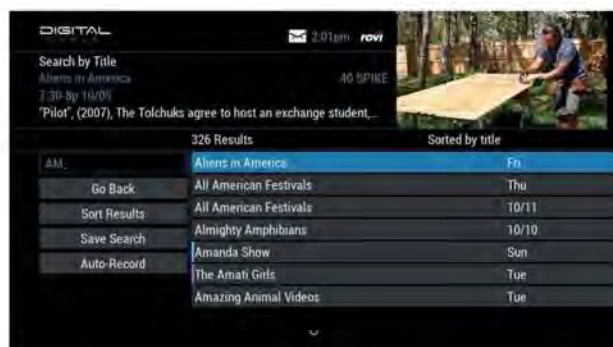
DIGITAL

2:01pm rovi

Search by Title

Aliens in America

40 SPIKE

7:30-8p 10/05

"Pilot", (2007), The Tolchuks agree to host an exchange student,...

326 Results

Sorted by title

AM_

Go Back

Sort Results

Save Search

Auto-Record

| | |
|---|---|
| Aliens in America | Fri |
| All American Festivals | Thu |
| All American Festivals | 10/11 |
| Almighty Amphibians | 10/10 |
| Amanda Show | Sun |
| The Amati Girls | Tue |
| Amazing Animal Videos | Tue |